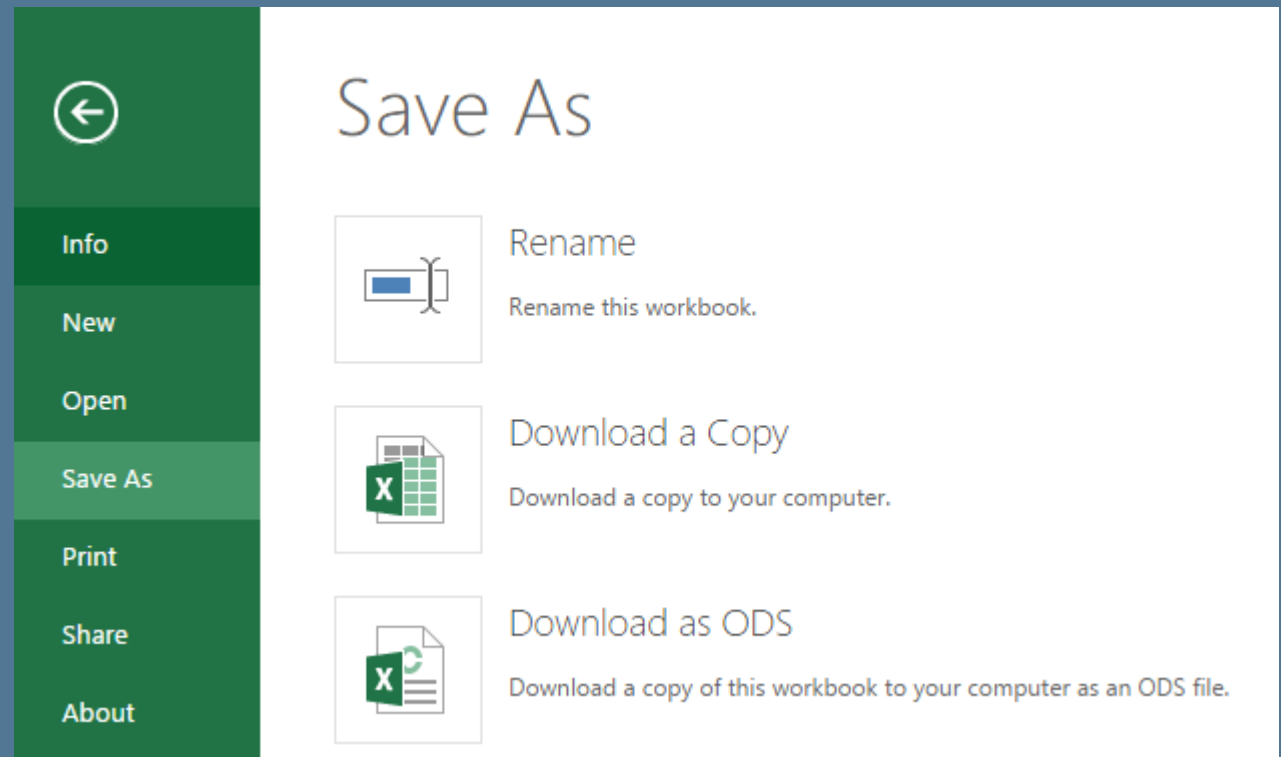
Info

New

Open

Save As

Print

Share

About

Save As

Rename

Rename this workbook.

X

Download a Copy

Download a copy to your computer.

X

Download as ODS

Download a copy of this workbook to your computer as an ODS file.